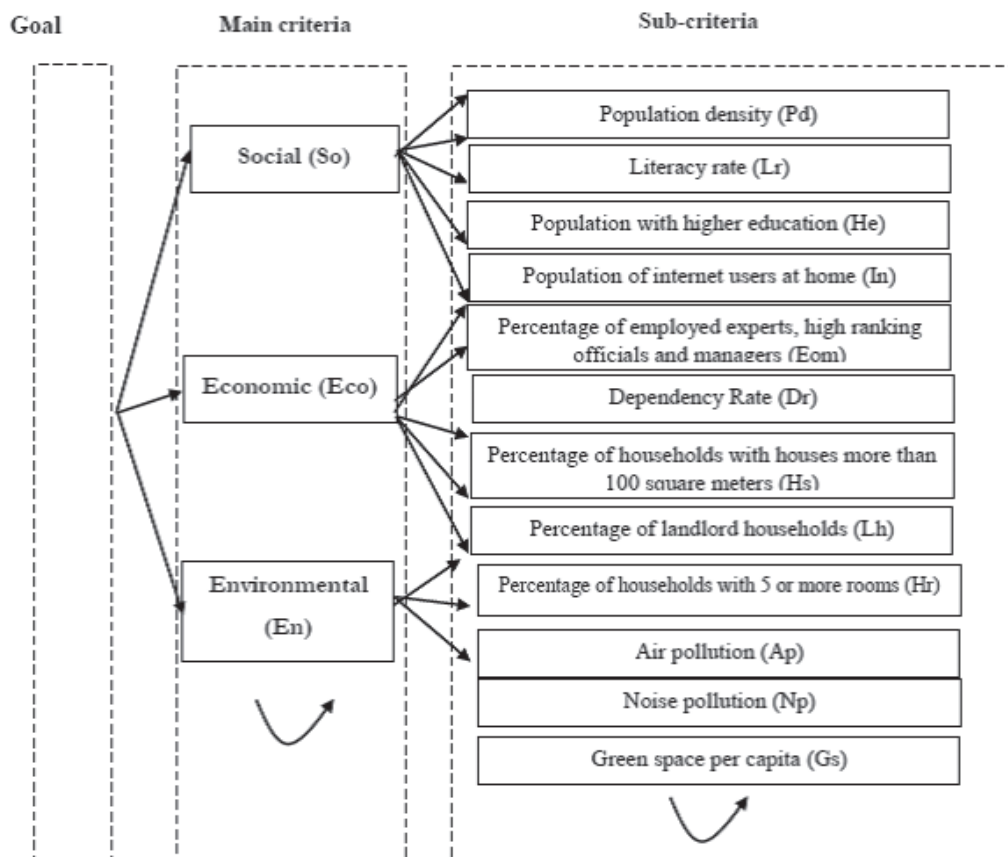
Goal

Main criteria

Sub-criteria

Social (So)

Economic (Eco)

Environmental (En)

Population density (Pd)

Literacy rate (Lr)

Population with higher education (He)

Population of internet users at home (In)

Percentage of employed experts, high ranking officials and managers (Eom)

Dependency Rate (Dr)

Percentage of households with houses more than 100 square meters (Hs)

Percentage of landlord households (Lh)

Percentage of households with 5 or more rooms (Hr)

Air pollution (Ap)

Noise pollution (Np)

Green space per capita (Gs)